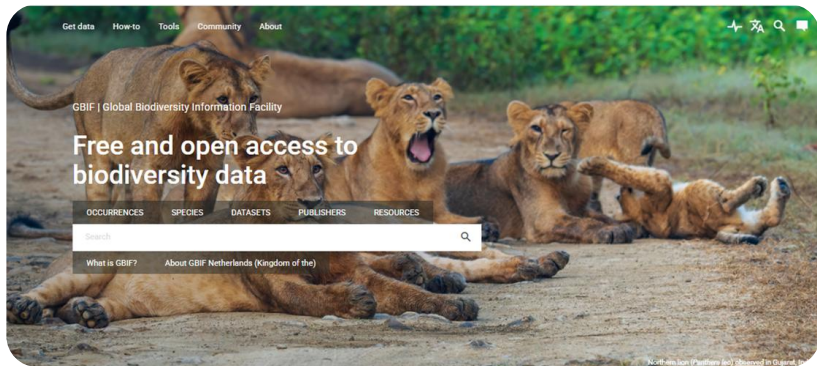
Get data How-to Tools Community About

GBIF | Global Biodiversity Information Facility

Free and open access to biodiversity data

OCCURRENCES SPECIES DATASETS PUBLISHERS RESOURCES

Search

What is GBIF? About GBIF Netherlands (Kingdom of the)

Northern lion (Panthera leo) observed in Gujarat, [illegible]